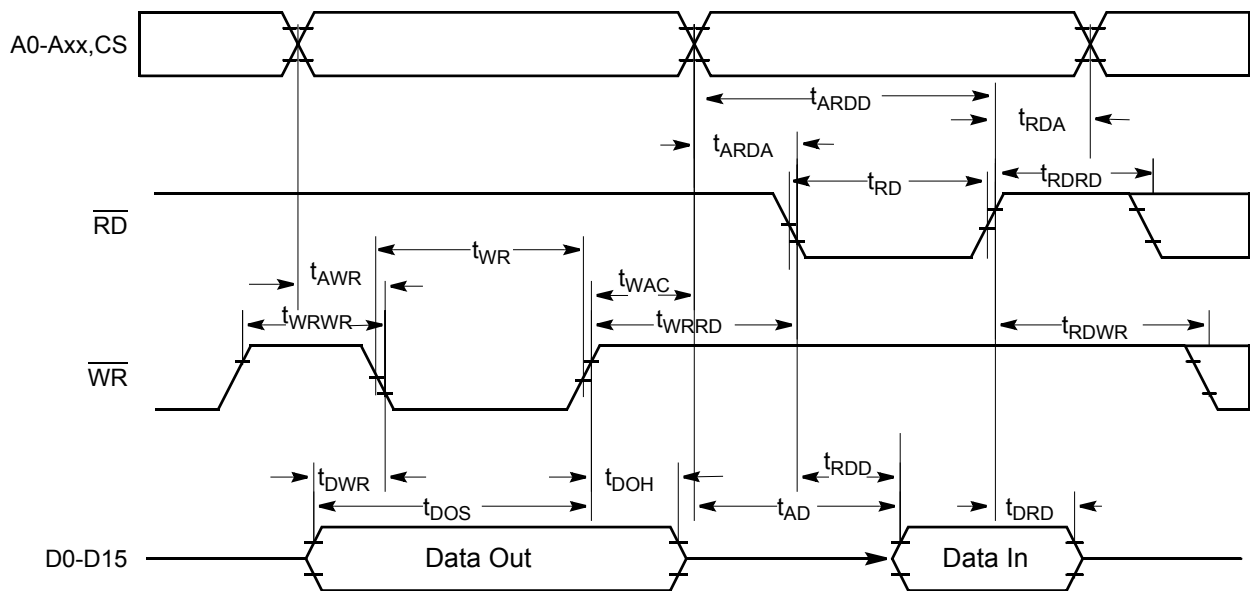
A0-Axx,CS

$t_{ARDD}$

$t_{RDA}$

$t_{ARDA}$

$\overline{RD}$

$t_{RD}$

$t_{RDRD}$

$t_{WR}$

$t_{AWR}$

$t_{WAC}$

$t_{WRWR}$

$t_{WRRD}$

$t_{RDWR}$

$\overline{WR}$

$t_{RDD}$

$t_{DWR}$

$t_{DOH}$

$t_{DOS}$

$t_{AD}$

$t_{DRD}$

D0-D15

Data Out

Data In